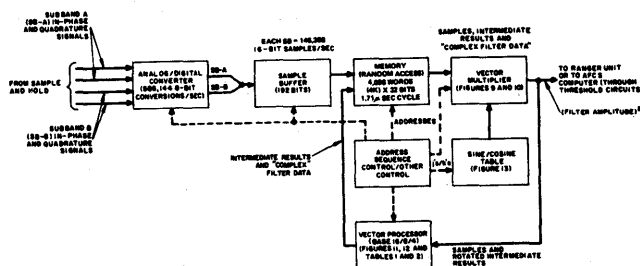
SUBBAND A (SB-A) IN-PHASE AND QUADRATURE SIGNALS

FROM SAMPLE AND HOLD

SUBBAND B (SB-B) IN-PHASE AND QUADRATURE SIGNALS

ANALOG/DIGITAL CONVERTER (589,144 6-BIT CONVERSIONS/SEC)

SB-A

SB-B

EACH SB = 146,286 16-BIT SAMPLES/SEC

SAMPLE BUFFER (192 BITS)

MEMORY (RANDOM ACCESS) 4,096 WORDS (4K) X 32 BITS 1.71μ SEC CYCLE

SAMPLES, INTERMEDIATE RESULTS AND "COMPLEX FILTER DATA"

VECTOR MULTIPLIER (FIGURES 9 AND 10)

TO RANGER UNIT OR TO AFC COMPUTER (THROUGH THRESHOLDS CIRCUITS)

(FILTER AMPLITUDE)²

ADDRESSES

INTERMEDIATE RESULTS AND "COMPLEX FILTER DATA

ADDRESS SEQUENCE CONTROL/OTHER CONTROL

(a/b)

SINE/COSINE TABLE (FIGURE 13)

VECTOR PROCESSOR (BASE 16/8/4) (FIGURES 11, 12 AND TABLES 1 AND 2)

SAMPLES AND ROTATED INTERMEDIATE RESULTS